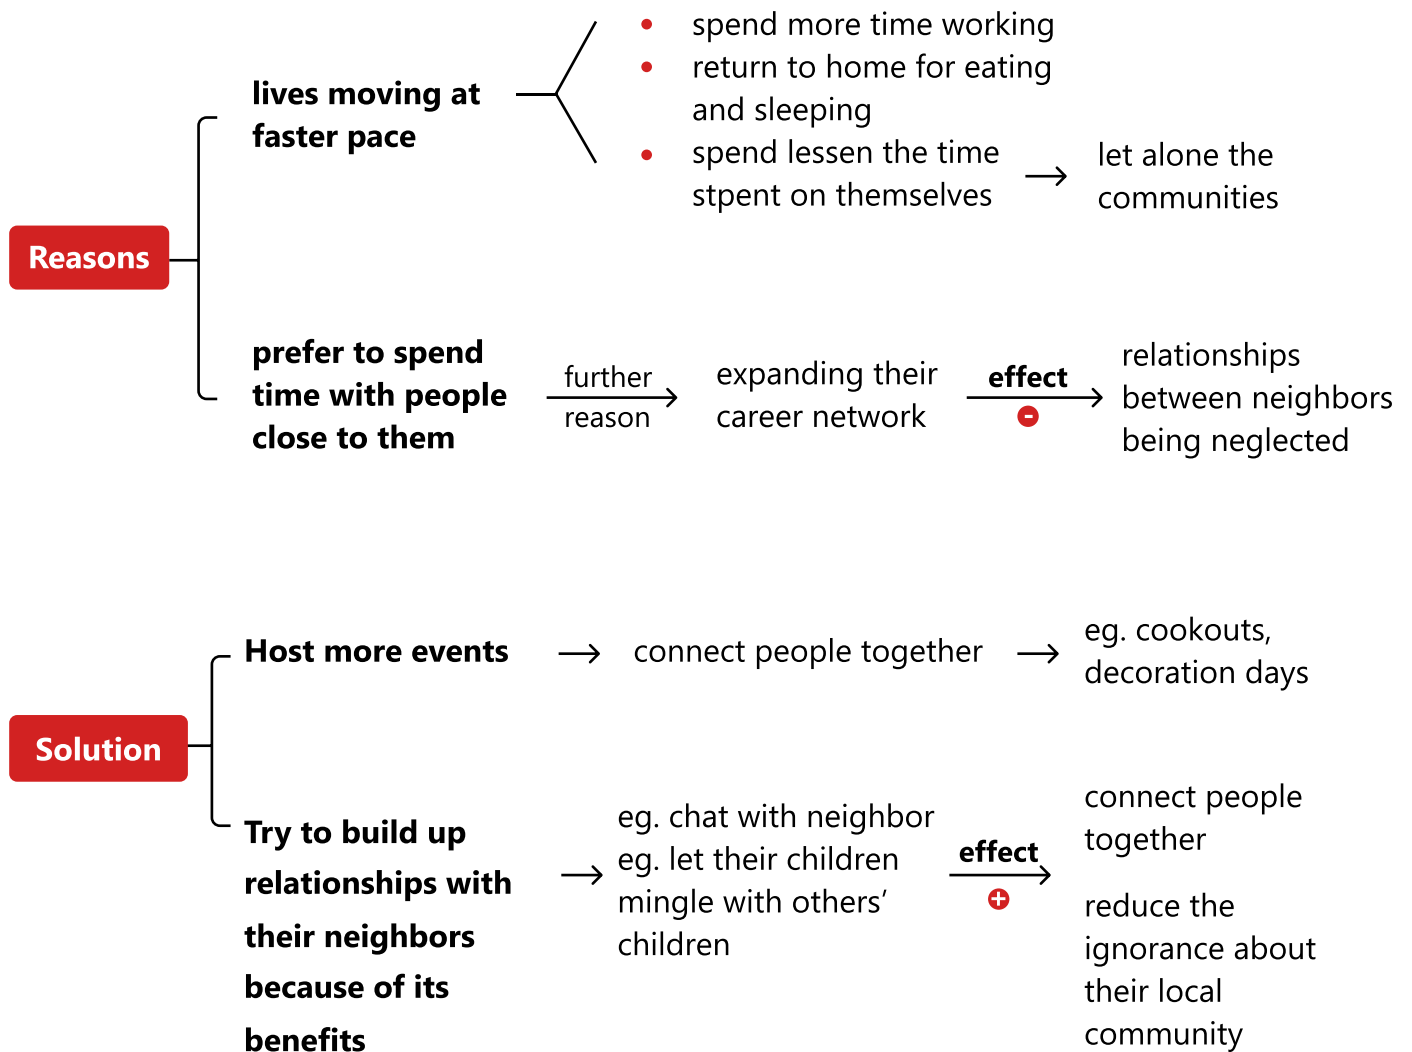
Reasons

lives moving at faster pace

- spend more time working
- return to home for eating and sleeping
- spend lessen the time stpent on themselves → let alone the communities

prefer to spend time with people close to them

further reason → expanding their career network

effect → relationships between neighbors being neglected

Solution

Host more events → connect people together → eg. cookouts, decoration days

Try to build up relationships with their neighbors because of its benefits → eg. chat with neighbor eg. let their children mingle with others' children

effect → connect people together

reduce the ignorance about their local community